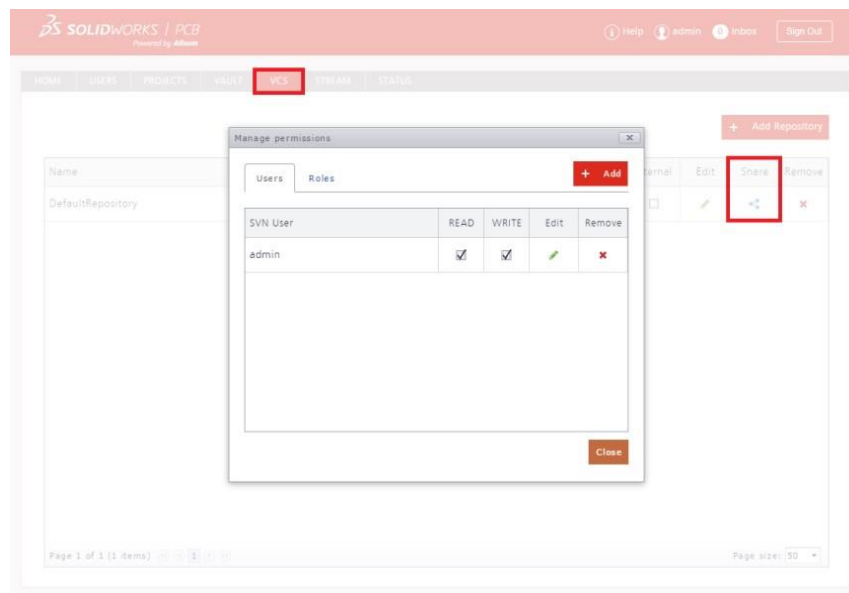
SOLIDWORKS | PCB
Powered by Altium

Help admin 0 Inbox Sign Out

HOME USERS PROJECTS VAULT VCS STREAM STATUS

+ Add Repository

Name
DefaultRepository

ternal Edit Share Remove

Manage permissions

Users Roles

+ Add

| SVN User | READ | WRITE | Edit | Remove |
|---|---|---|---|---|
| admin | ☑ | ☑ | ✎ | ✖ |

Close

Page 1 of 1 (1 items) 1

Page size: 50